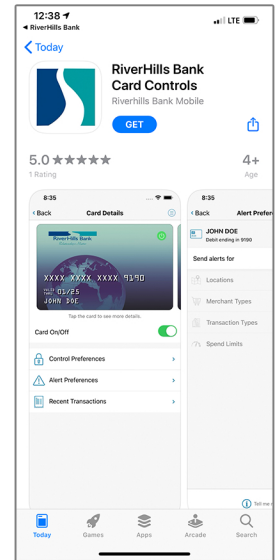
12:38
◀ RiverHills Bank
LTE

Today

RiverHills Bank Card Controls
Riverhills Bank Mobile

GET

5.0 ★★★★★
1 Rating

4+
Age

8:35
Back
Card Details

RiverHills Bank
XXXX XXXX XXXX 9190
VALID THRU 01/25
JOHN DOE

Tap the card to see more details.

Card On/Off

Control Preferences

Alert Preferences

Recent Transactions

8:35
Back
Alert Prefere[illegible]

JOHN DOE
Debit ending in 9190

Send alerts for

Locations

Merchant Types

Transaction Types

Spend Limits

Tell m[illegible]

Today
Games
Apps
Arcade
Search